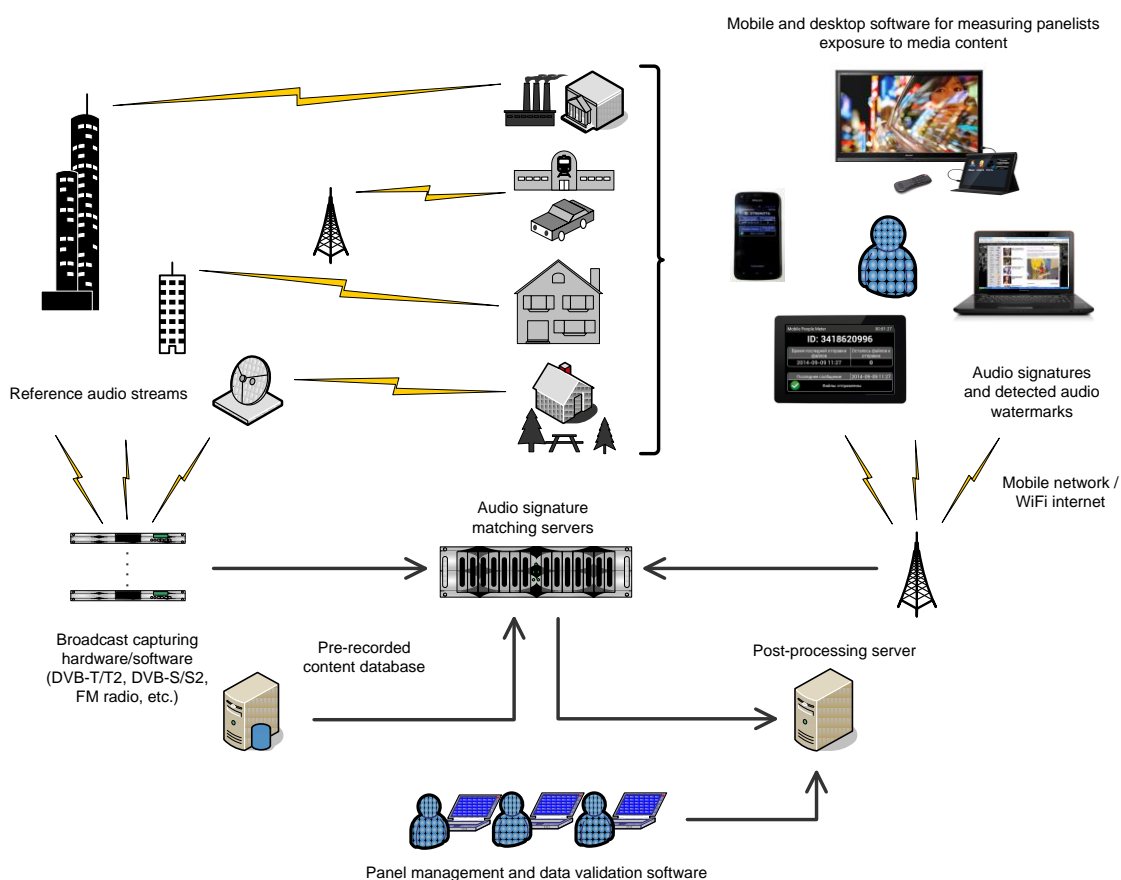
Mobile and desktop software for measuring panelists exposure to media content

Reference audio streams

Audio signatures and detected audio watermarks

Mobile network / WiFi internet

Audio signature matching servers

Broadcast capturing hardware/software (DVB-T/T2, DVB-S/S2, FM radio, etc.)

Pre-recorded content database

Post-processing server

Panel management and data validation software

Mobile People Meter

ID: 3418620996

2014-09-09 11:27

2014-09-09 11:27